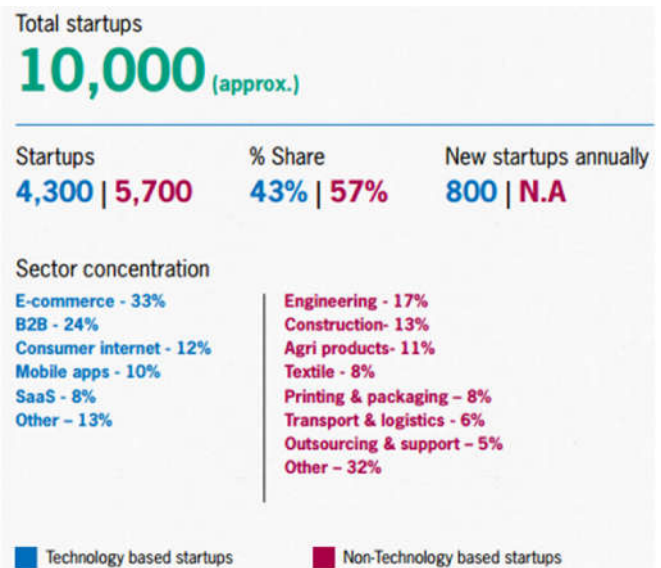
Total startups
10,000 (approx.)

Startups
4,300 | 5,700

% Share
43% | 57%

New startups annually
800 | N.A

Sector concentration

E-commerce - 33%
B2B - 24%
Consumer internet - 12%
Mobile apps - 10%
SaaS - 8%
Other – 13%

Engineering - 17%
Construction- 13%
Agri products- 11%
Textile - 8%
Printing & packaging – 8%
Transport & logistics - 6%
Outsourcing & support – 5%
Other – 32%

Technology based startups
Non-Technology based startups